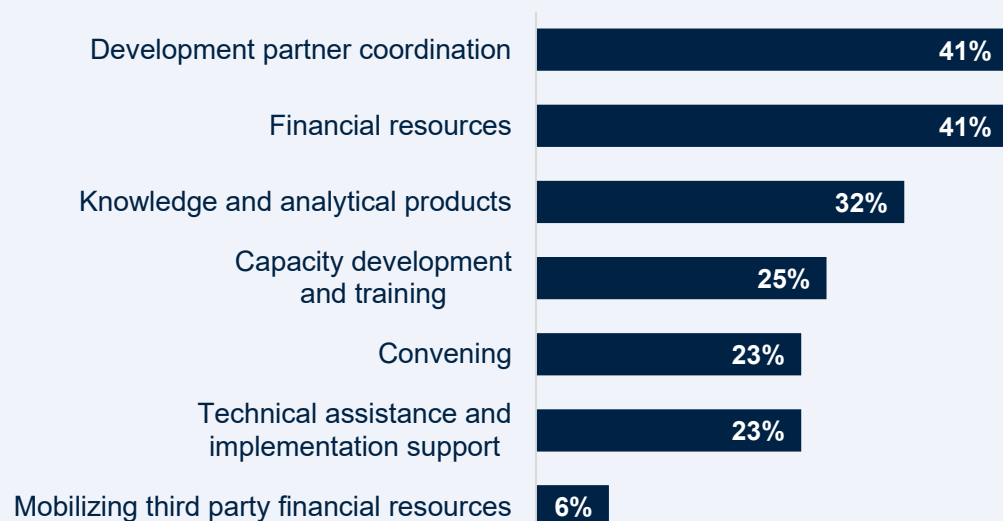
Development partner coordination 41%

Financial resources 41%

Knowledge and analytical products 32%

Capacity development and training 25%

Convening 23%

Technical assistance and implementation support 23%

Mobilizing third party financial resources 6%